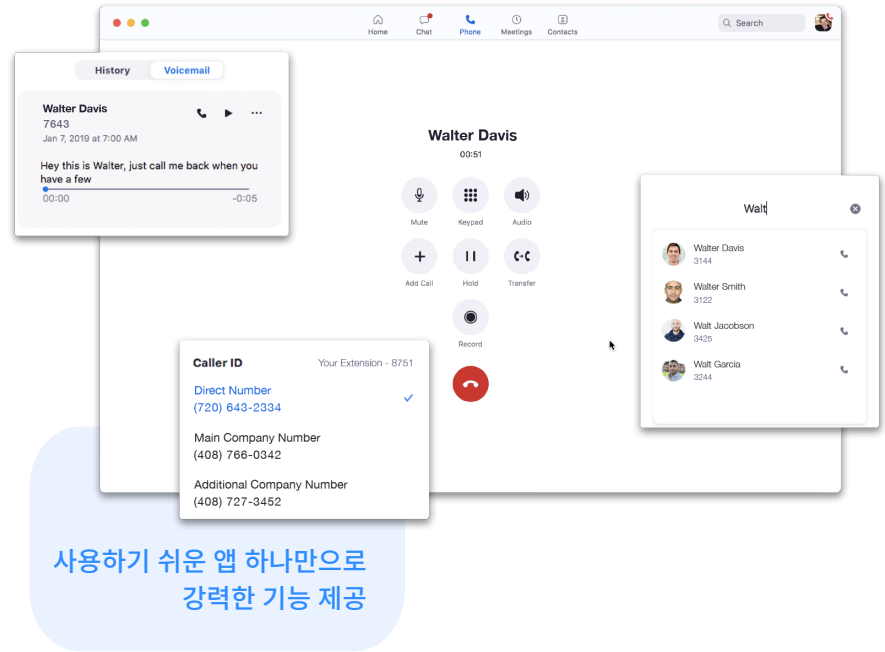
Home
Chat
Phone
Meetings
Contacts
Search

History
Voicemail

Walter Davis
7643
Jan 7, 2019 at 7:00 AM

Hey this is Walter, just call me back when you have a few
00:00
-0:05

Walter Davis
00:51

Mute
Keypad
Audio
Add Call
Hold
Transfer
Record

Walt

Walter Davis
3144
Walter Smith
3122
Walt Jacobson
3425
Walt Garcia
3244

Caller ID
Your Extension - 8751
Direct Number
(720) 643-2334
Main Company Number
(408) 766-0342
Additional Company Number
(408) 727-3452

사용하기 쉬운 앱 하나만으로
강력한 기능 제공